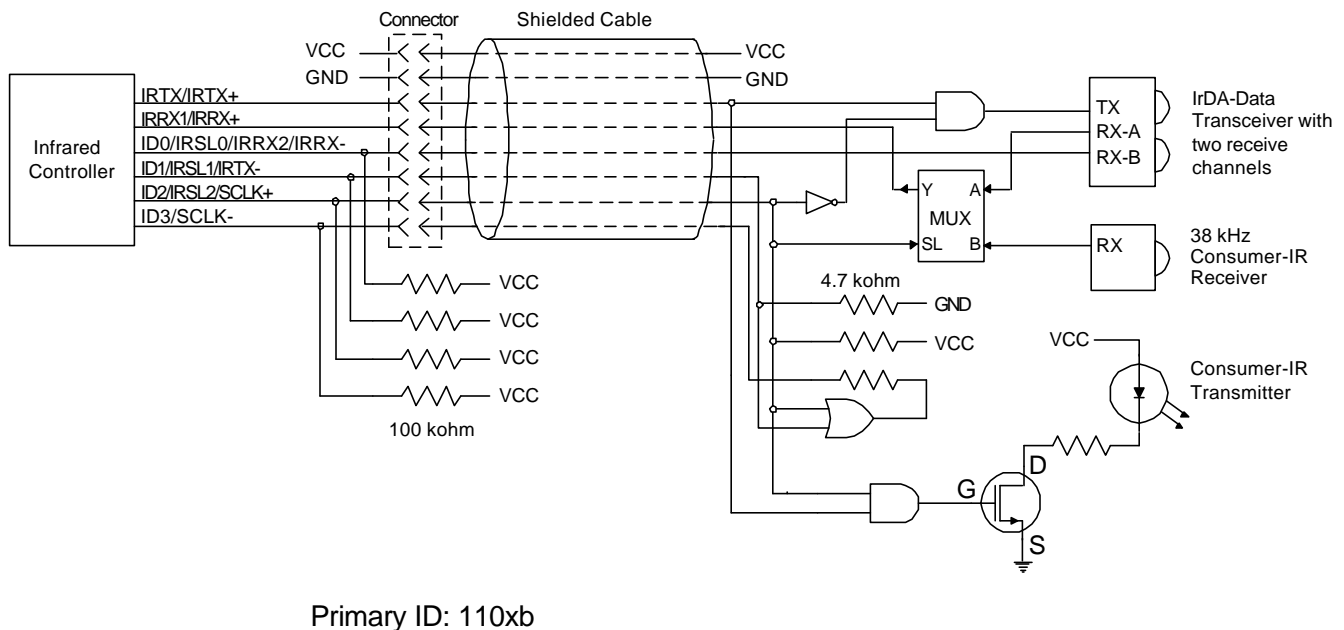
Connector
Shielded Cable
VCC
GND
VCC
GND
Infrared Controller
IRTX/IRTX+
IRRX1/IRRX+
ID0/IRSL0/IRRX2/IRRX-
ID1/IRSL1/IRTX-
ID2/IRSL2/SCLK+
ID3/SCLK-
TX
RX-A
RX-B
IrDA-Data Transceiver with two receive channels
Y
A
MUX
SL
B
RX
38 kHz Consumer-IR Receiver
VCC
VCC
VCC
VCC
100 kohm
4.7 kohm
GND
VCC
VCC
Consumer-IR Transmitter
D
G
S
Primary ID: 110xb